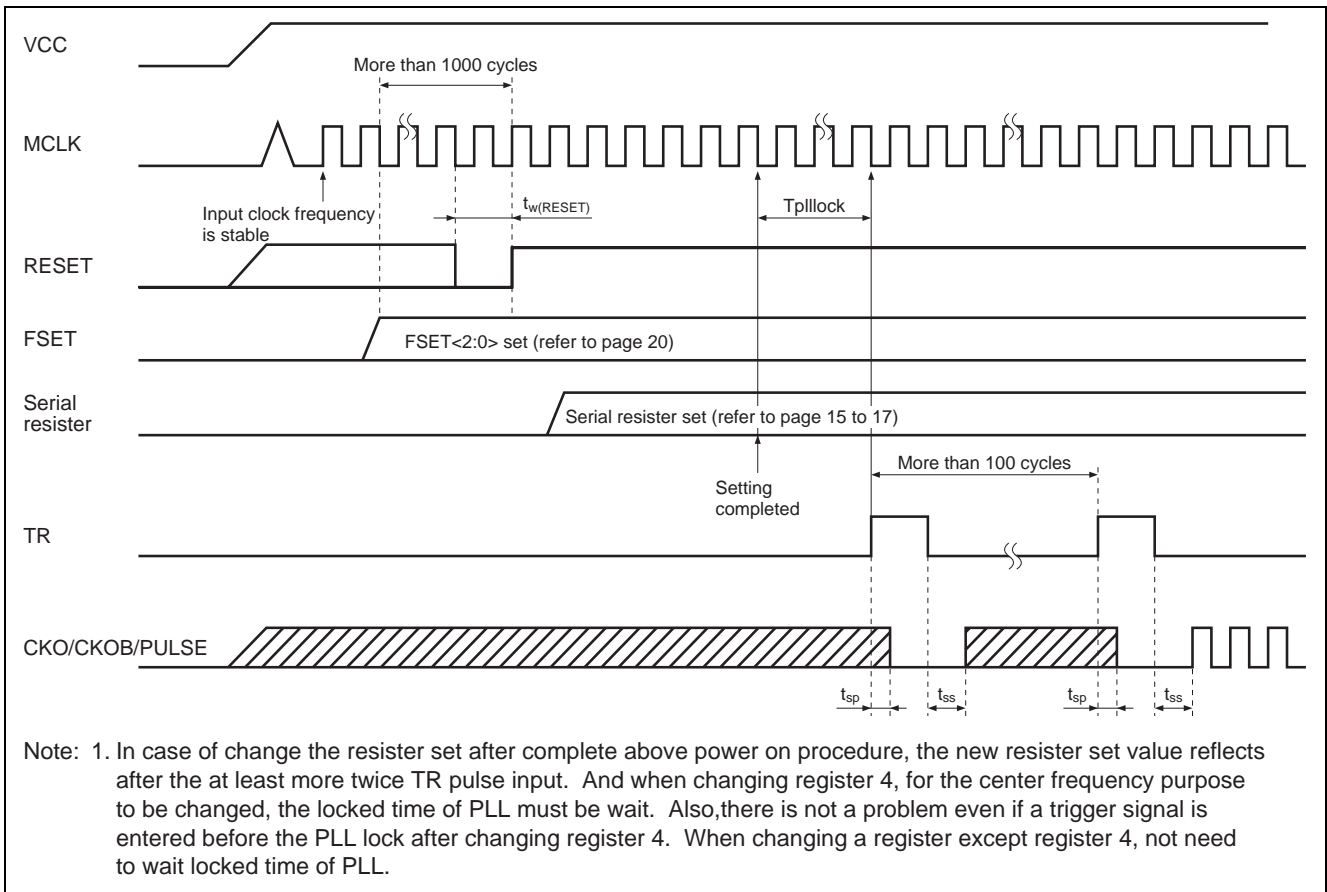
VCC

More than 1000 cycles

MCLK

Input clock frequency is stable

$t_{w(RESET)}$

Tplllock

RESET

FSET

FSET<2:0> set (refer to page 20)

Serial resister

Serial resister set (refer to page 15 to 17)

Setting completed

More than 100 cycles

TR

CKO/CKOB/PULSE

$t_{sp}$ $t_{ss}$ $t_{sp}$ $t_{ss}$

Note: 1. In case of change the resister set after complete above power on procedure, the new resister set value reflects after the at least more twice TR pulse input. And when changing register 4, for the center frequency purpose to be changed, the locked time of PLL must be wait. Also,there is not a problem even if a trigger signal is entered before the PLL lock after changing register 4. When changing a register except register 4, not need to wait locked time of PLL.